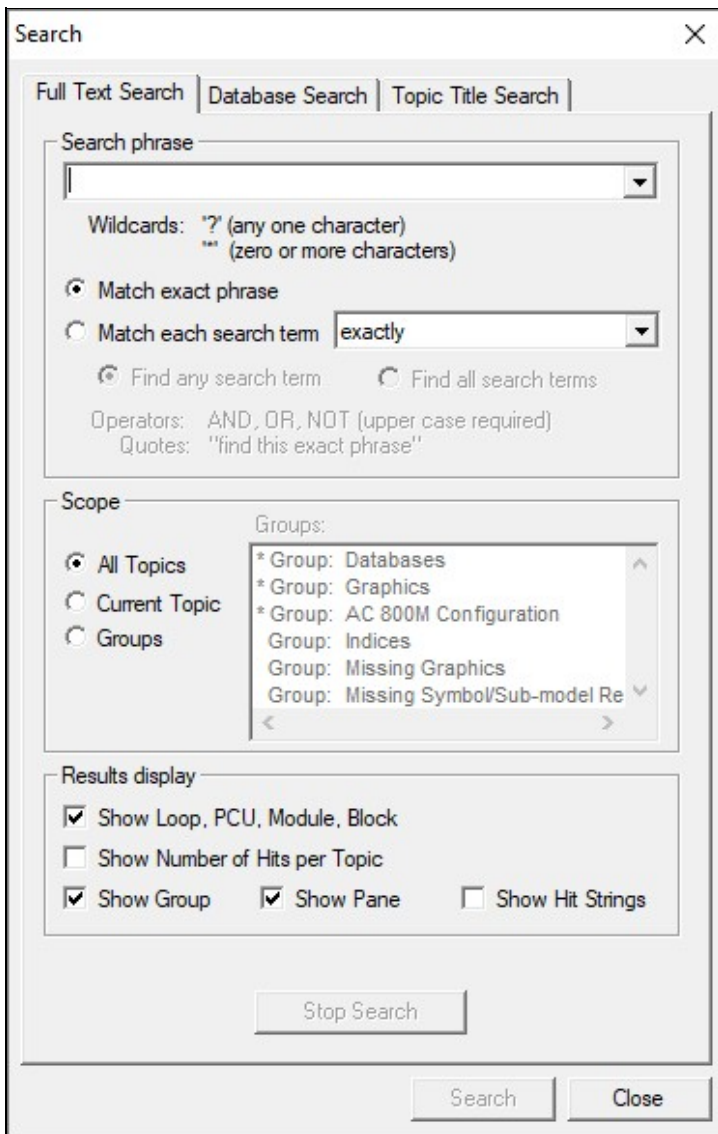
Search

Full Text Search | Database Search | Topic Title Search

Search phrase

Wildcards: '?' (any one character)
'*' (zero or more characters)

Match exact phrase

Match each search term exactly

Find any search term Find all search terms

Operators: AND, OR, NOT (upper case required)
Quotes: "find this exact phrase"

Scope

Groups:

All Topics
Current Topic
Groups

* Group: Databases
* Group: Graphics
* Group: AC 800M Configuration
Group: Indices
Group: Missing Graphics
Group: Missing Symbol/Sub-model Re

Results display

Show Loop, PCU, Module, Block
Show Number of Hits per Topic
Show Group Show Pane Show Hit Strings

Stop Search

Search Close